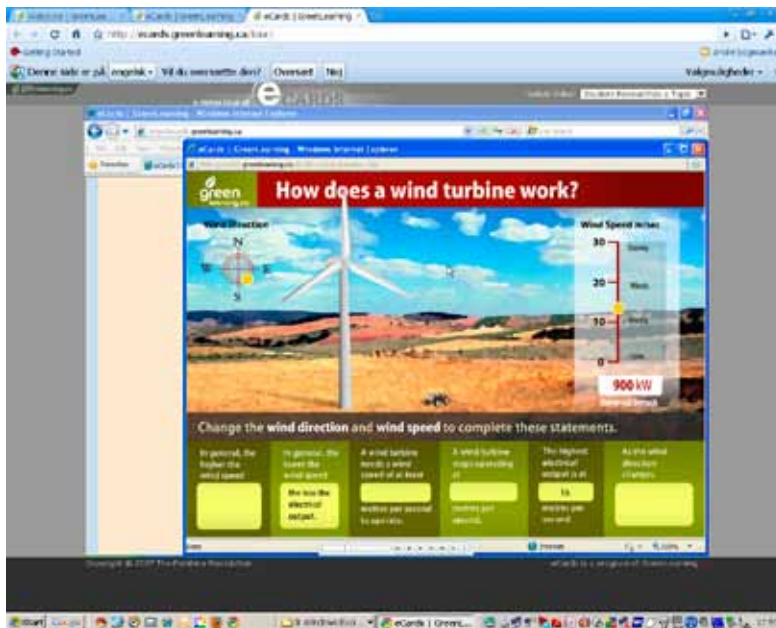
eCards | GreenLearning

http://ecards.greenlearning.ca/

Getting Started

Denne side er på engelsk ▾ Vil du oversætte den? Oversæt Nej

Valgmuligheder ▾

eCARDS

Student Resources by Topic

eCards | GreenLearning - Windows Internet Explorer

eCards | GreenLearning - Windows Internet Explorer

green

How does a wind turbine work?

Wind Direction

N

W

E

S

Wind Speed m/sec

30

20

10

0

900 kW

Change the wind direction and wind speed to complete these statements.

In general, the higher the wind speed

In general, the lower the wind speed

the less the electrical output...

A wind turbine needs a wind speed of at least

metres per second to operate.

A wind turbine stops operating at

metres per second.

The highest electrical output is at

15

metres per second.

As the wind direction changes,

Copyright © 2007 The Pembina Foundation

eCards is a program of GreenLearning

Start

eCards | Green...